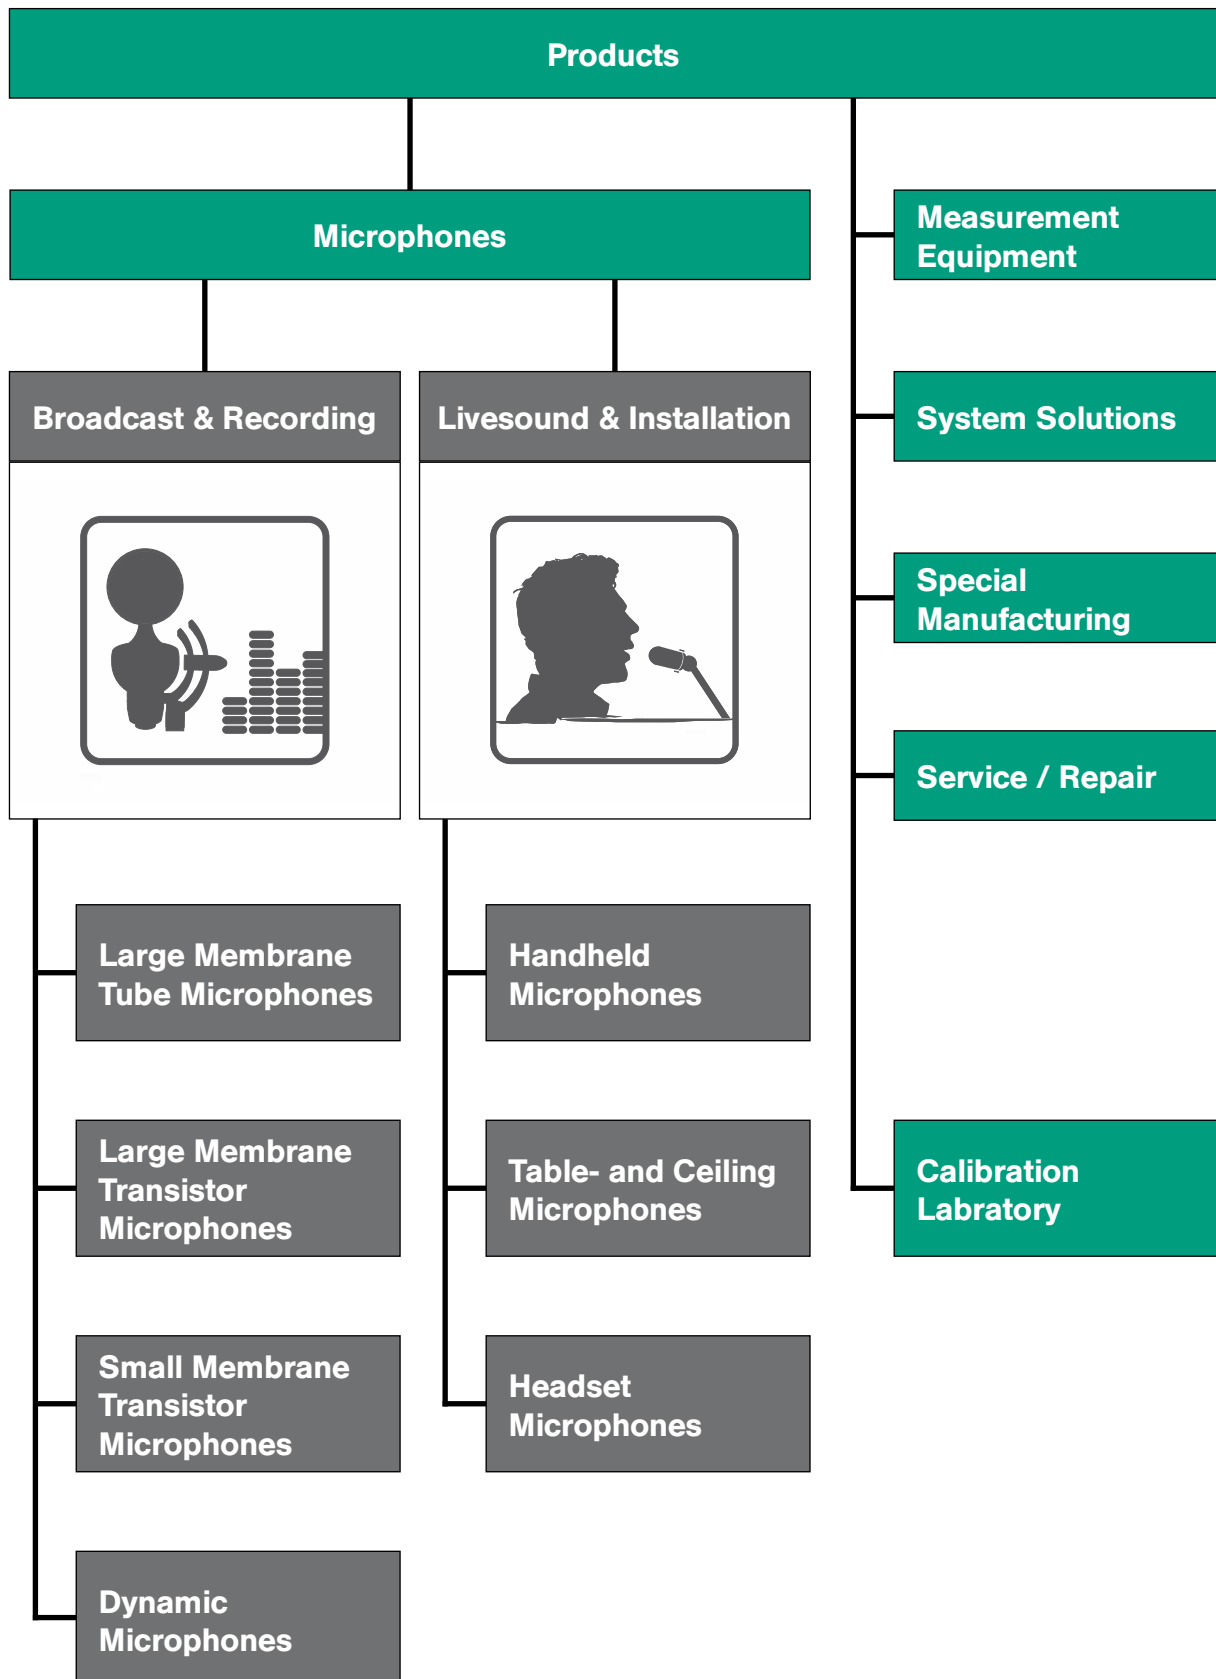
Products

Microphones

Broadcast & Recording

Livesound & Installation

Large Membrane Tube Microphones

Large Membrane Transistor Microphones

Small Membrane Transistor Microphones

Dynamic Microphones

Handheld Microphones

Table- and Ceiling Microphones

Headset Microphones

Measurement Equipment

System Solutions

Special Manufacturing

Service / Repair

Calibration Labratory